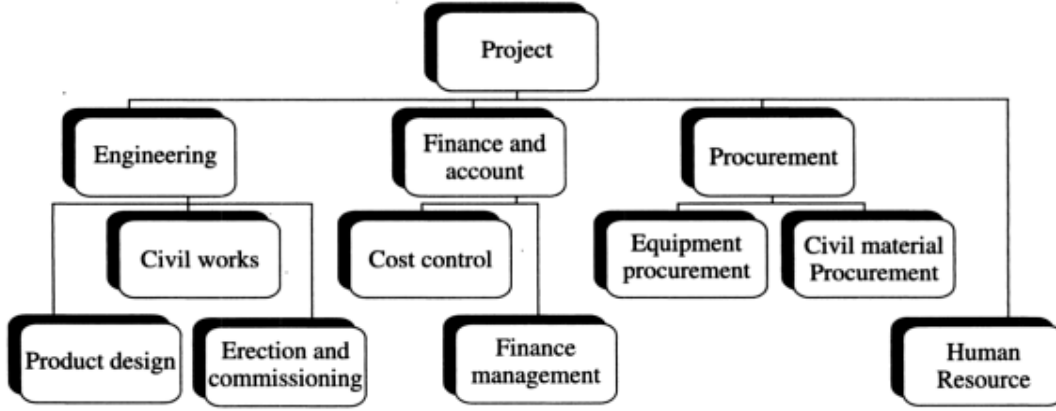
Project

Engineering

Civil works

Product design

Erection and commissioning

Finance and account

Cost control

Finance management

Procurement

Equipment procurement

Civil material Procurement

Human Resource